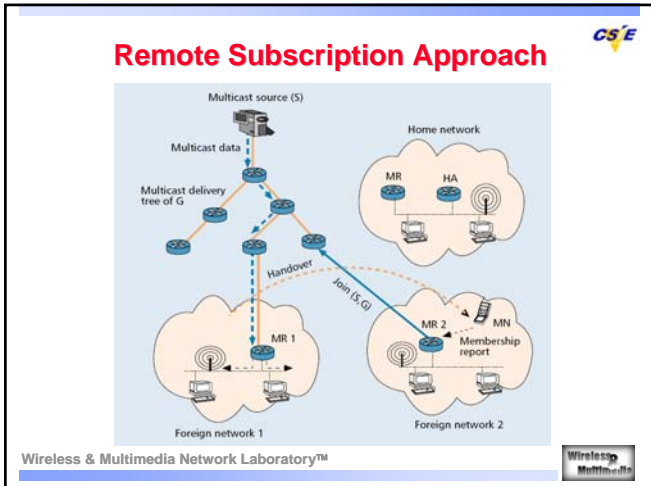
CSIE

Remote Subscription Approach

Multicast source (S)

Multicast data

Multicast delivery tree of G

Home network

MR

HA

Handover

Join (S,G)

MN

MR 1

MR 2

Membership report

Foreign network 1

Foreign network 2

Wireless & Multimedia Network Laboratory™

Wireless Multimedia